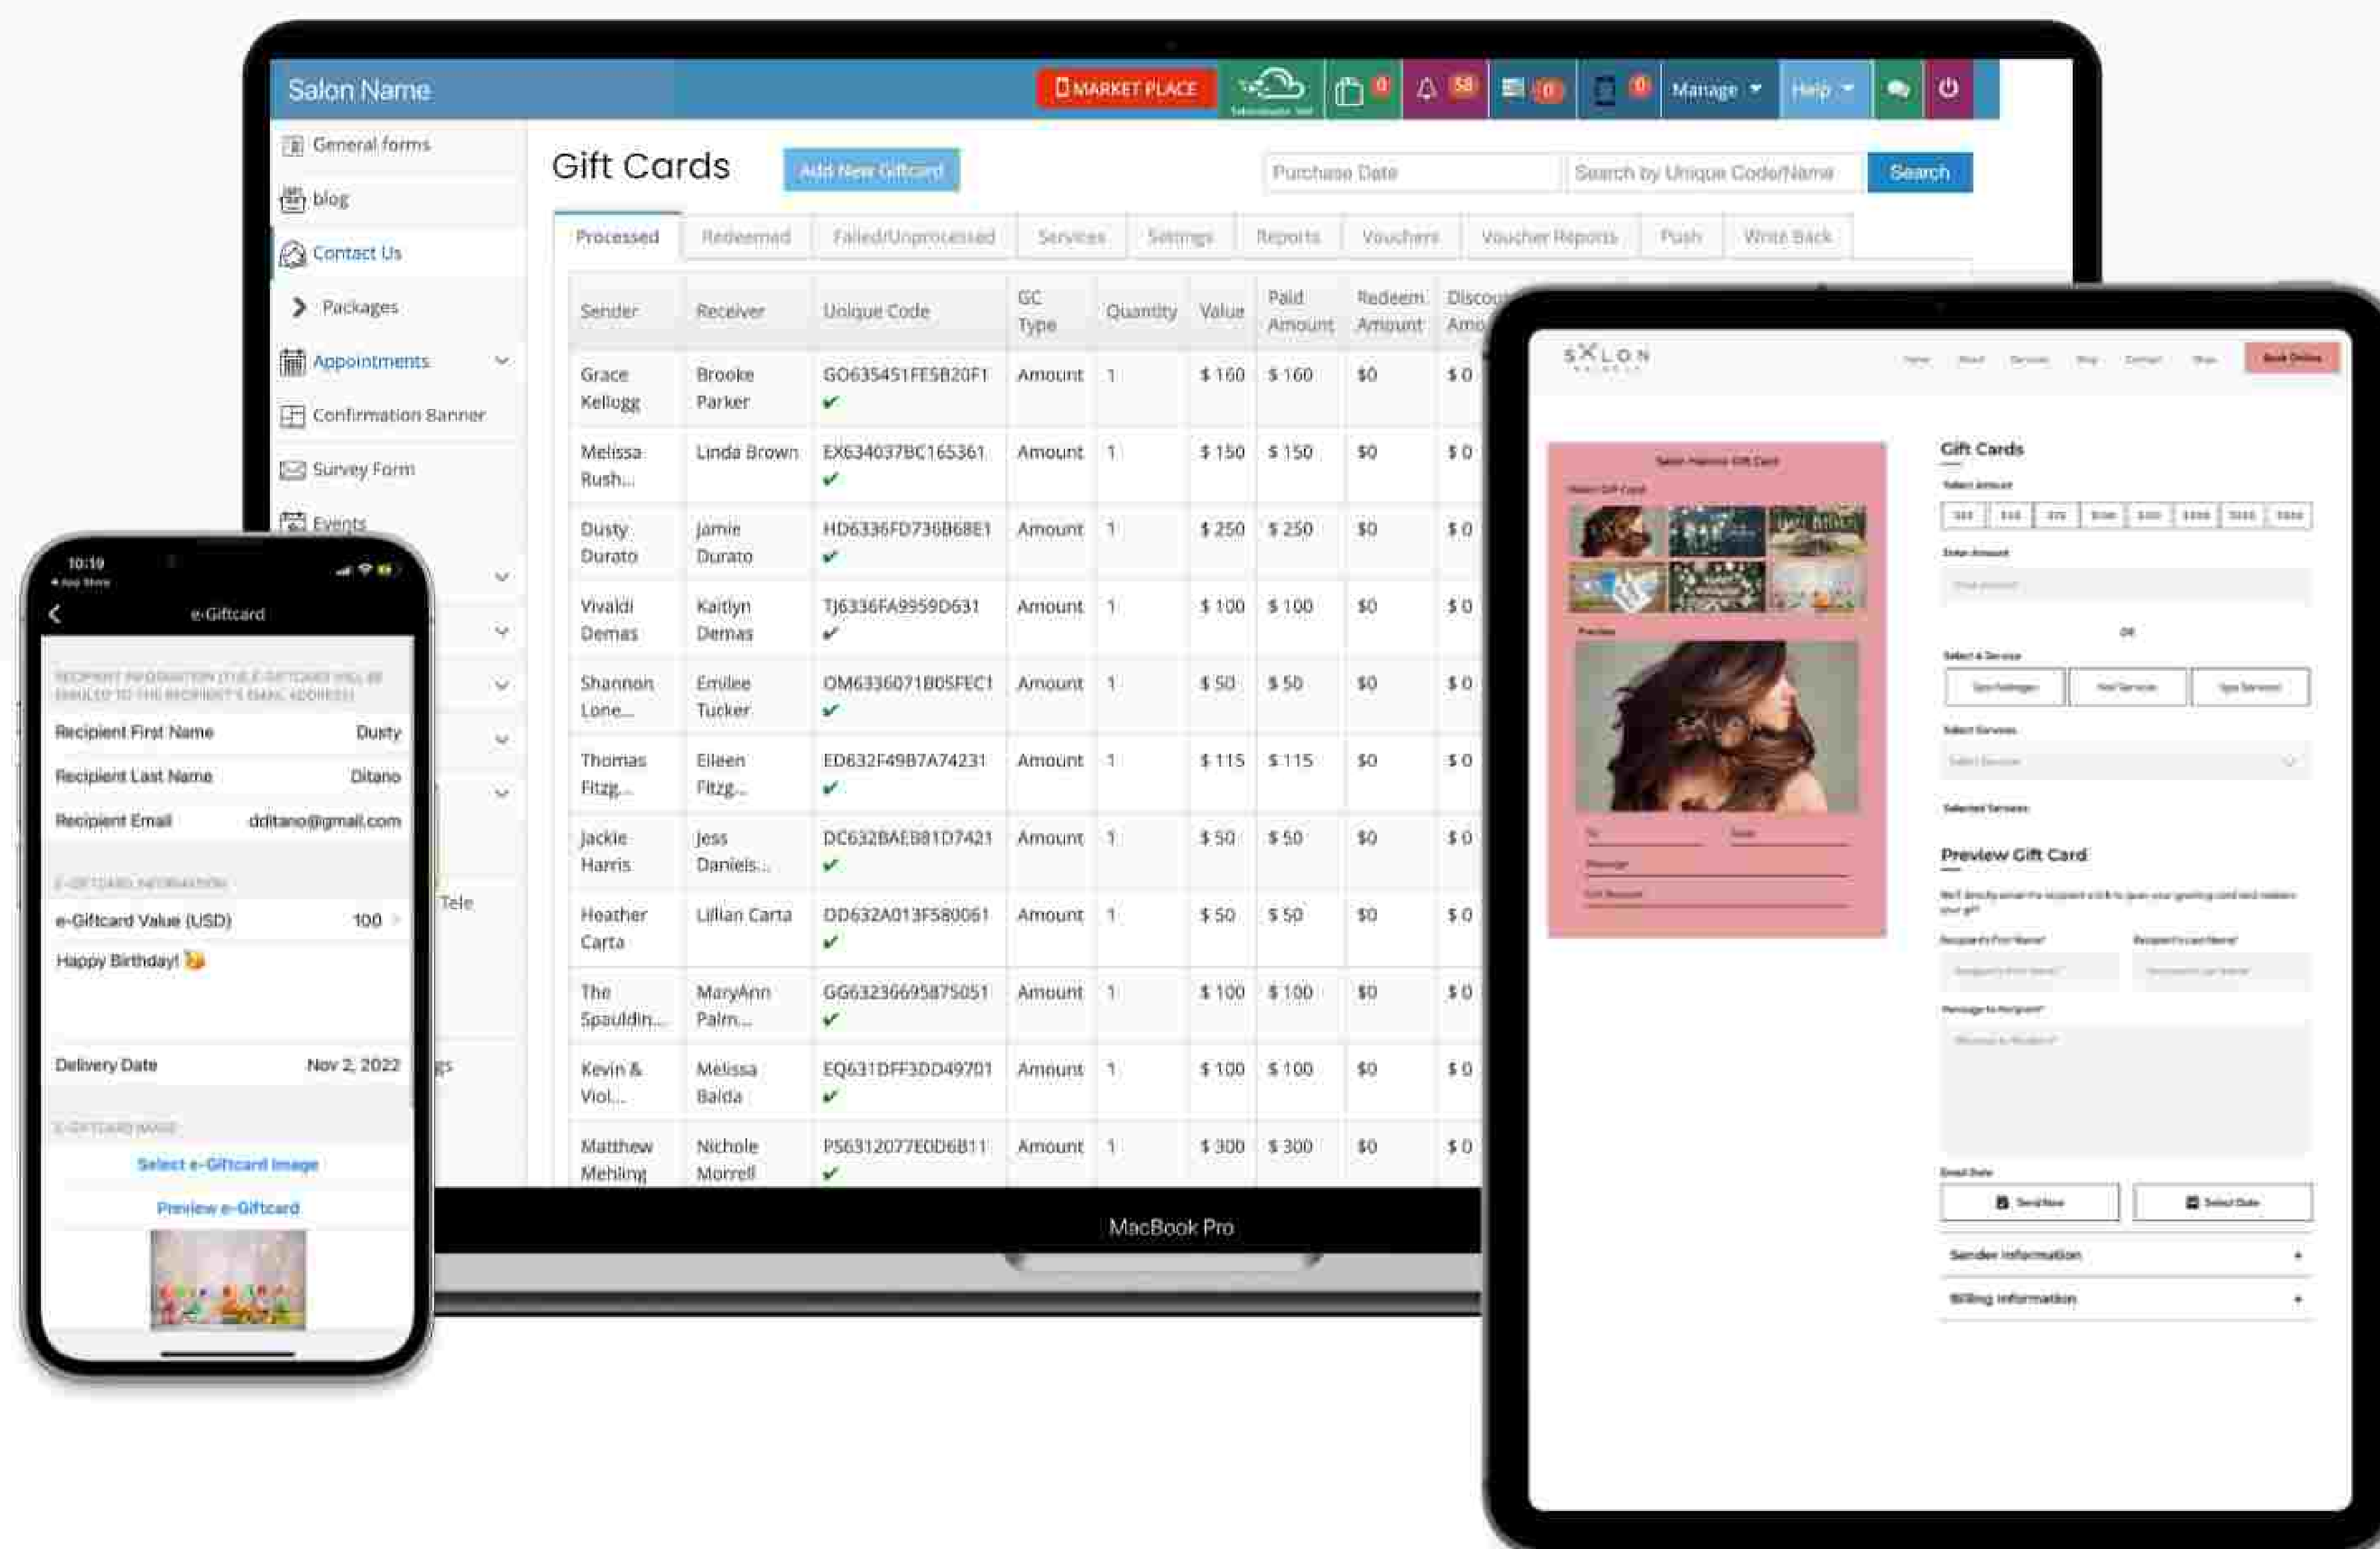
Salon Name

MARKET PLACE

0 58 0 0

Manage Help

General forms
blog
Contact Us
Packages
Appointments
Confirmation Banner
Survey Form
Events

Gift Cards

Add New Giftcard

Purchase Date
Search by Unique Code/Name
Search

Processed | Redeemed | Failed/Unprocessed | Services | Settings | Reports | Vouchers | Voucher Reports | Push | Write Back

| Sender | Receiver | Unique Code | GC Type | Quantity | Value | Paid Amount | Redeem Amount | Discou Amo |
|---|---|---|---|---|---|---|---|---|
| Grace Kellogg | Brooke Parker | GO635451FE5B20F1 ✔ | Amount | 1 | $ 160 | $ 160 | $0 | $ 0 |
| Melissa Rush... | Linda Brown | EX634037BC165361 ✔ | Amount | 1 | $ 150 | $ 150 | $0 | $ 0 |
| Dusty Durato | Jamie Durato | HD6336FD736B68E1 ✔ | Amount | 1 | $ 250 | $ 250 | $0 | $ 0 |
| Vivaldi Demas | Kaitlyn Demas | TJ6336FA9959D631 ✔ | Amount | 1 | $ 100 | $ 100 | $0 | $ 0 |
| Shannon Lone... | Emilee Tucker | OM6336071B05FEC1 ✔ | Amount | 1 | $ 50 | $ 50 | $0 | $ 0 |
| Thomas Fitzg... | Eileen Fitzg... | ED632F49B7A74231 ✔ | Amount | 1 | $ 115 | $ 115 | $0 | $ 0 |
| Jackie Harris | Jess Daniels... | DC632BAEB81D7421 ✔ | Amount | 1 | $ 50 | $ 50 | $0 | $ 0 |
| Heather Carta | Lillian Carta | DD632A013F580061 ✔ | Amount | 1 | $ 50 | $ 50 | $0 | $ 0 |
| The Spauldin... | MaryAnn Palm... | GG63236695875051 ✔ | Amount | 1 | $ 100 | $ 100 | $0 | $ 0 |
| Kevin & Viol... | Melissa Balda | EQ631DFF3DD49701 ✔ | Amount | 1 | $ 100 | $ 100 | $0 | $ 0 |
| Matthew Mehling | Nichole Morrell | PS6312077E0D6B11 ✔ | Amount | 1 | $ 300 | $ 300 | $0 | $ 0 |

Tele

MacBook Pro

10:19
App Store
e-Giftcard
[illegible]
Recipient First Name Dusty
Recipient Last Name Ditano
Recipient Email dditano@gmail.com
E-GIFTCARD INFORMATION
e-Giftcard Value (USD) 100
Happy Birthday!
Delivery Date Nov 2, 2022
E-GIFTCARD IMAGE
Select e-Giftcard Image
Preview e-Giftcard

SALON
Book Online
Salon Name Gift Card
Gift Cards
Select Amount
Enter Amount
OR
Select A Service
Select Services
Selected Services
Preview Gift Card
Recipient's First Name
Recipient's Last Name
Message to Recipient
Email Date
Send Now
Select Date
Sender Information
Billing Information